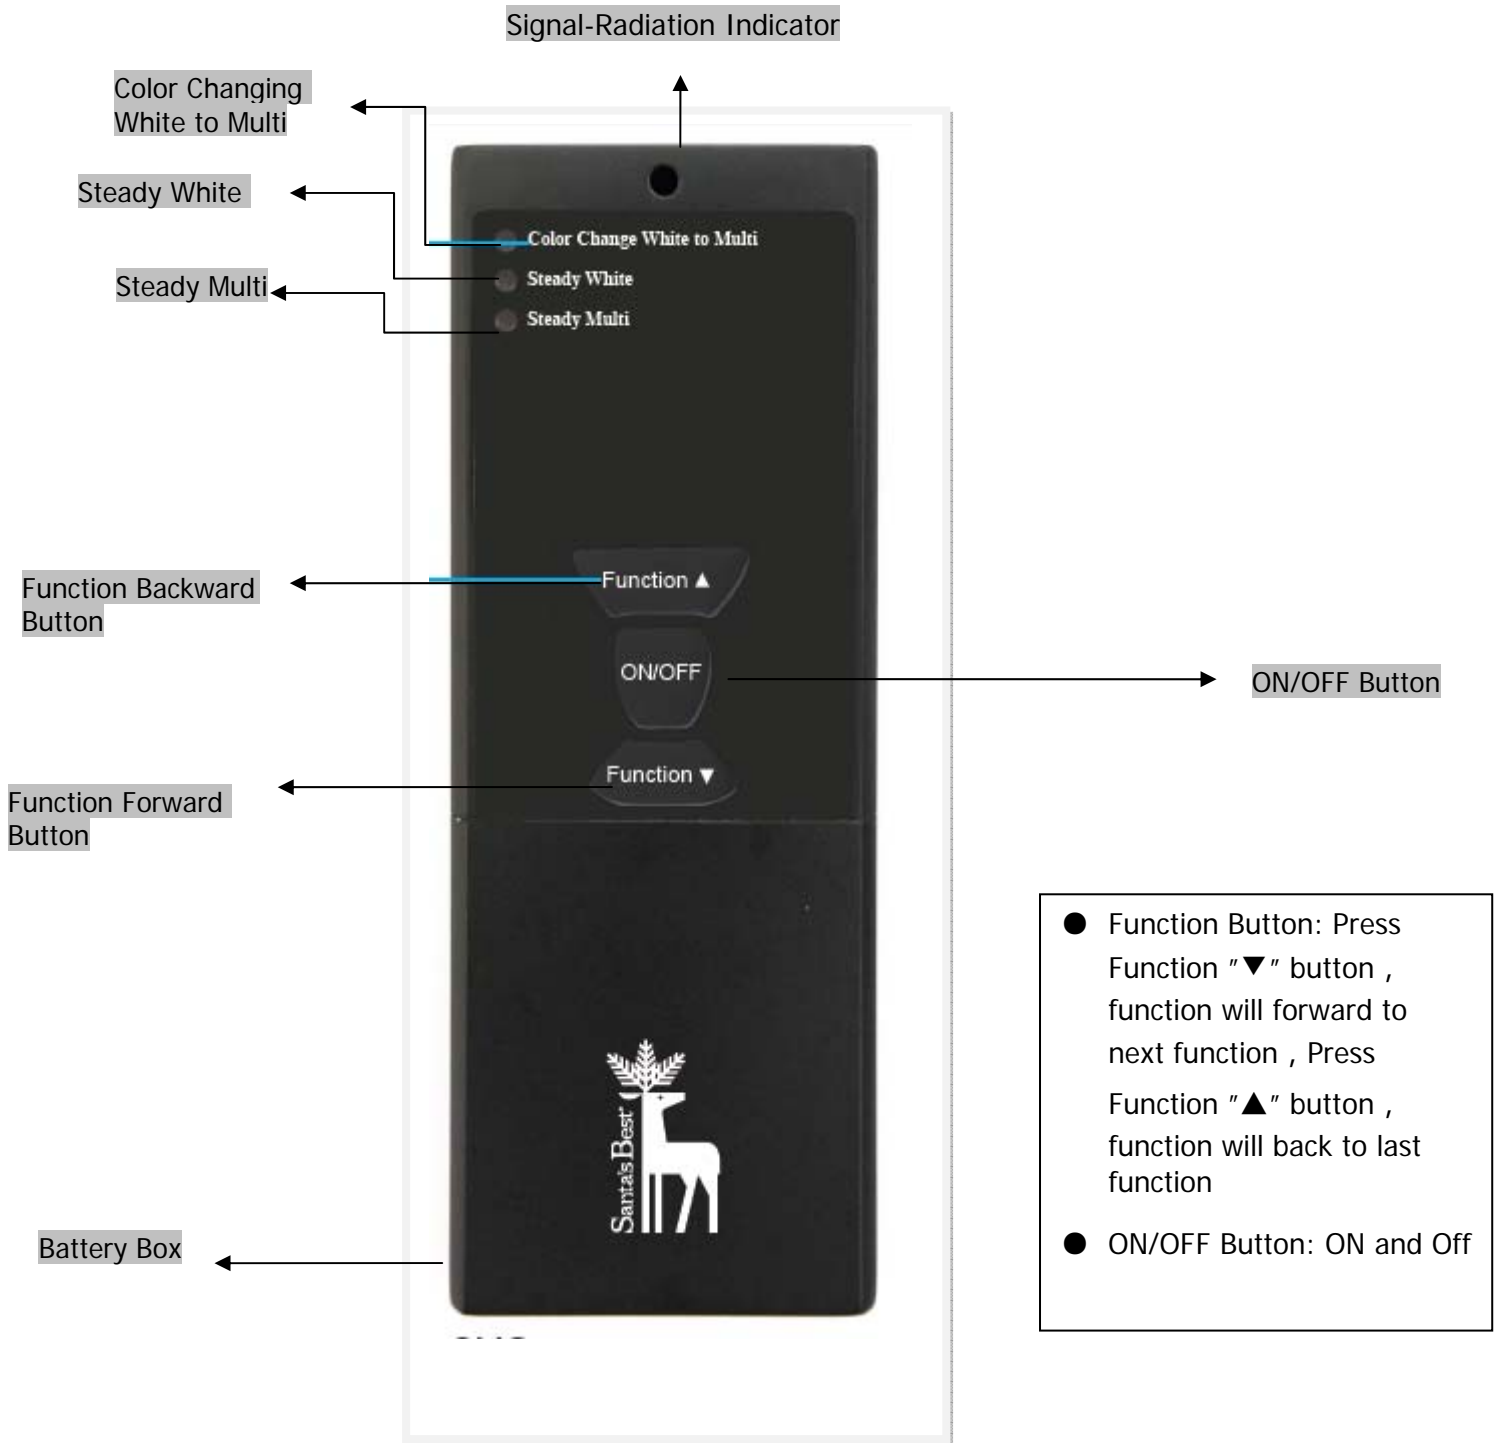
Signal-Radiation Indicator

Color Changing White to Multi

Steady White

Steady Multi

Color Change White to Multi

Steady White

Steady Multi

Function Backward Button

Function ▲

ON/OFF

ON/OFF Button

Function ▼

Function Forward Button

Santa's Best

Battery Box

● Function Button: Press Function "▼" button , function will forward to next function , Press Function "▲" button , function will back to last function

● ON/OFF Button: ON and Off